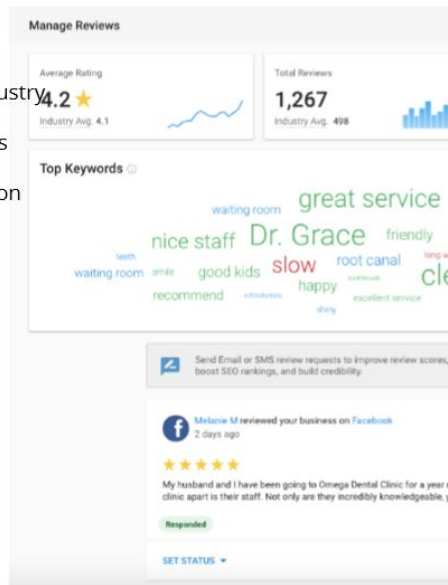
Manage Reviews

ustry

s

on

Average Rating
4.2
Industry Avg. 4.1

Total Reviews
1,267
Industry Avg. 498

Top Keywords

waiting room great service
nice staff Dr. Grace friendly
teeth
waiting room smile good kids slow root canal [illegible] cle
recommend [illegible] happy excellent service
shiny

Send Email or SMS review requests to improve review scores, boost SEO rankings, and build credibility.

Melanie M reviewed your business on Facebook
2 days ago

My husband and I have been going to Omega Dental Clinic for a year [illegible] clinic apart is their staff. Not only are they incredibly knowledgeable, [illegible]

Responded

SET STATUS